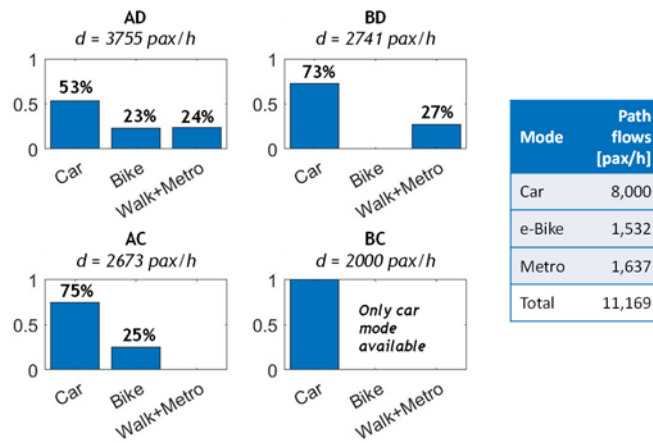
AD
$d = 3755\ pax/h$

1
0.5
0

53%
23%
24%

Car
Bike
Walk+Metro

BD
$d = 2741\ pax/h$

1
0.5
0

73%
27%

Car
Bike
Walk+Metro

AC
$d = 2673\ pax/h$

1
0.5
0

75%
25%

Car
Bike
Walk+Metro

BC
$d = 2000\ pax/h$

1
0.5
0

Only car mode available

Car
Bike
Walk+Metro

| Mode | Path flows [pax/h] |
|---|---|
| Car | 8,000 |
| e-Bike | 1,532 |
| Metro | 1,637 |
| Total | 11,169 |